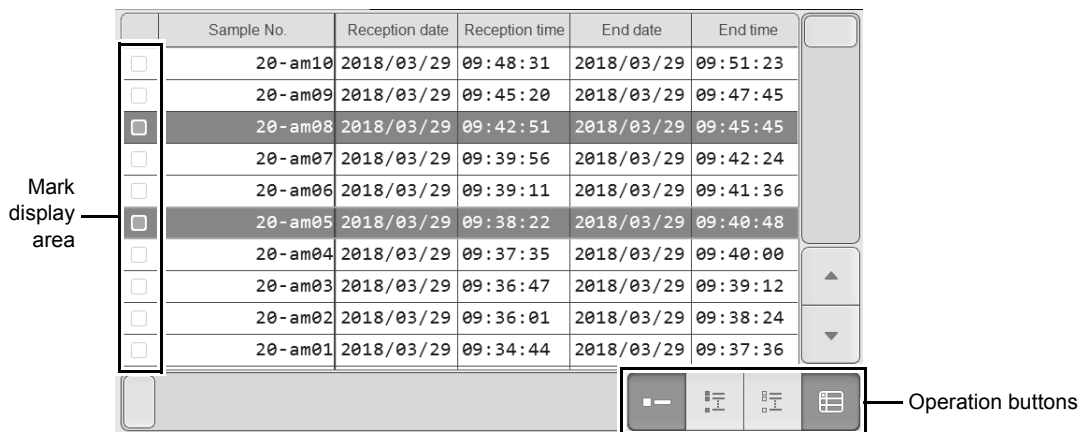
| | Sample No. | Reception date | Reception time | End date | End time |
|---|---|---|---|---|---|
| | 20-am10 | 2018/03/29 | 09:48:31 | 2018/03/29 | 09:51:23 |
| | 20-am09 | 2018/03/29 | 09:45:20 | 2018/03/29 | 09:47:45 |
| | 20-am08 | 2018/03/29 | 09:42:51 | 2018/03/29 | 09:45:45 |
| | 20-am07 | 2018/03/29 | 09:39:56 | 2018/03/29 | 09:42:24 |
| | 20-am06 | 2018/03/29 | 09:39:11 | 2018/03/29 | 09:41:36 |
| | 20-am05 | 2018/03/29 | 09:38:22 | 2018/03/29 | 09:40:48 |
| | 20-am04 | 2018/03/29 | 09:37:35 | 2018/03/29 | 09:40:00 |
| | 20-am03 | 2018/03/29 | 09:36:47 | 2018/03/29 | 09:39:12 |
| | 20-am02 | 2018/03/29 | 09:36:01 | 2018/03/29 | 09:38:24 |
| | 20-am01 | 2018/03/29 | 09:34:44 | 2018/03/29 | 09:37:36 |

Mark display area

Operation buttons